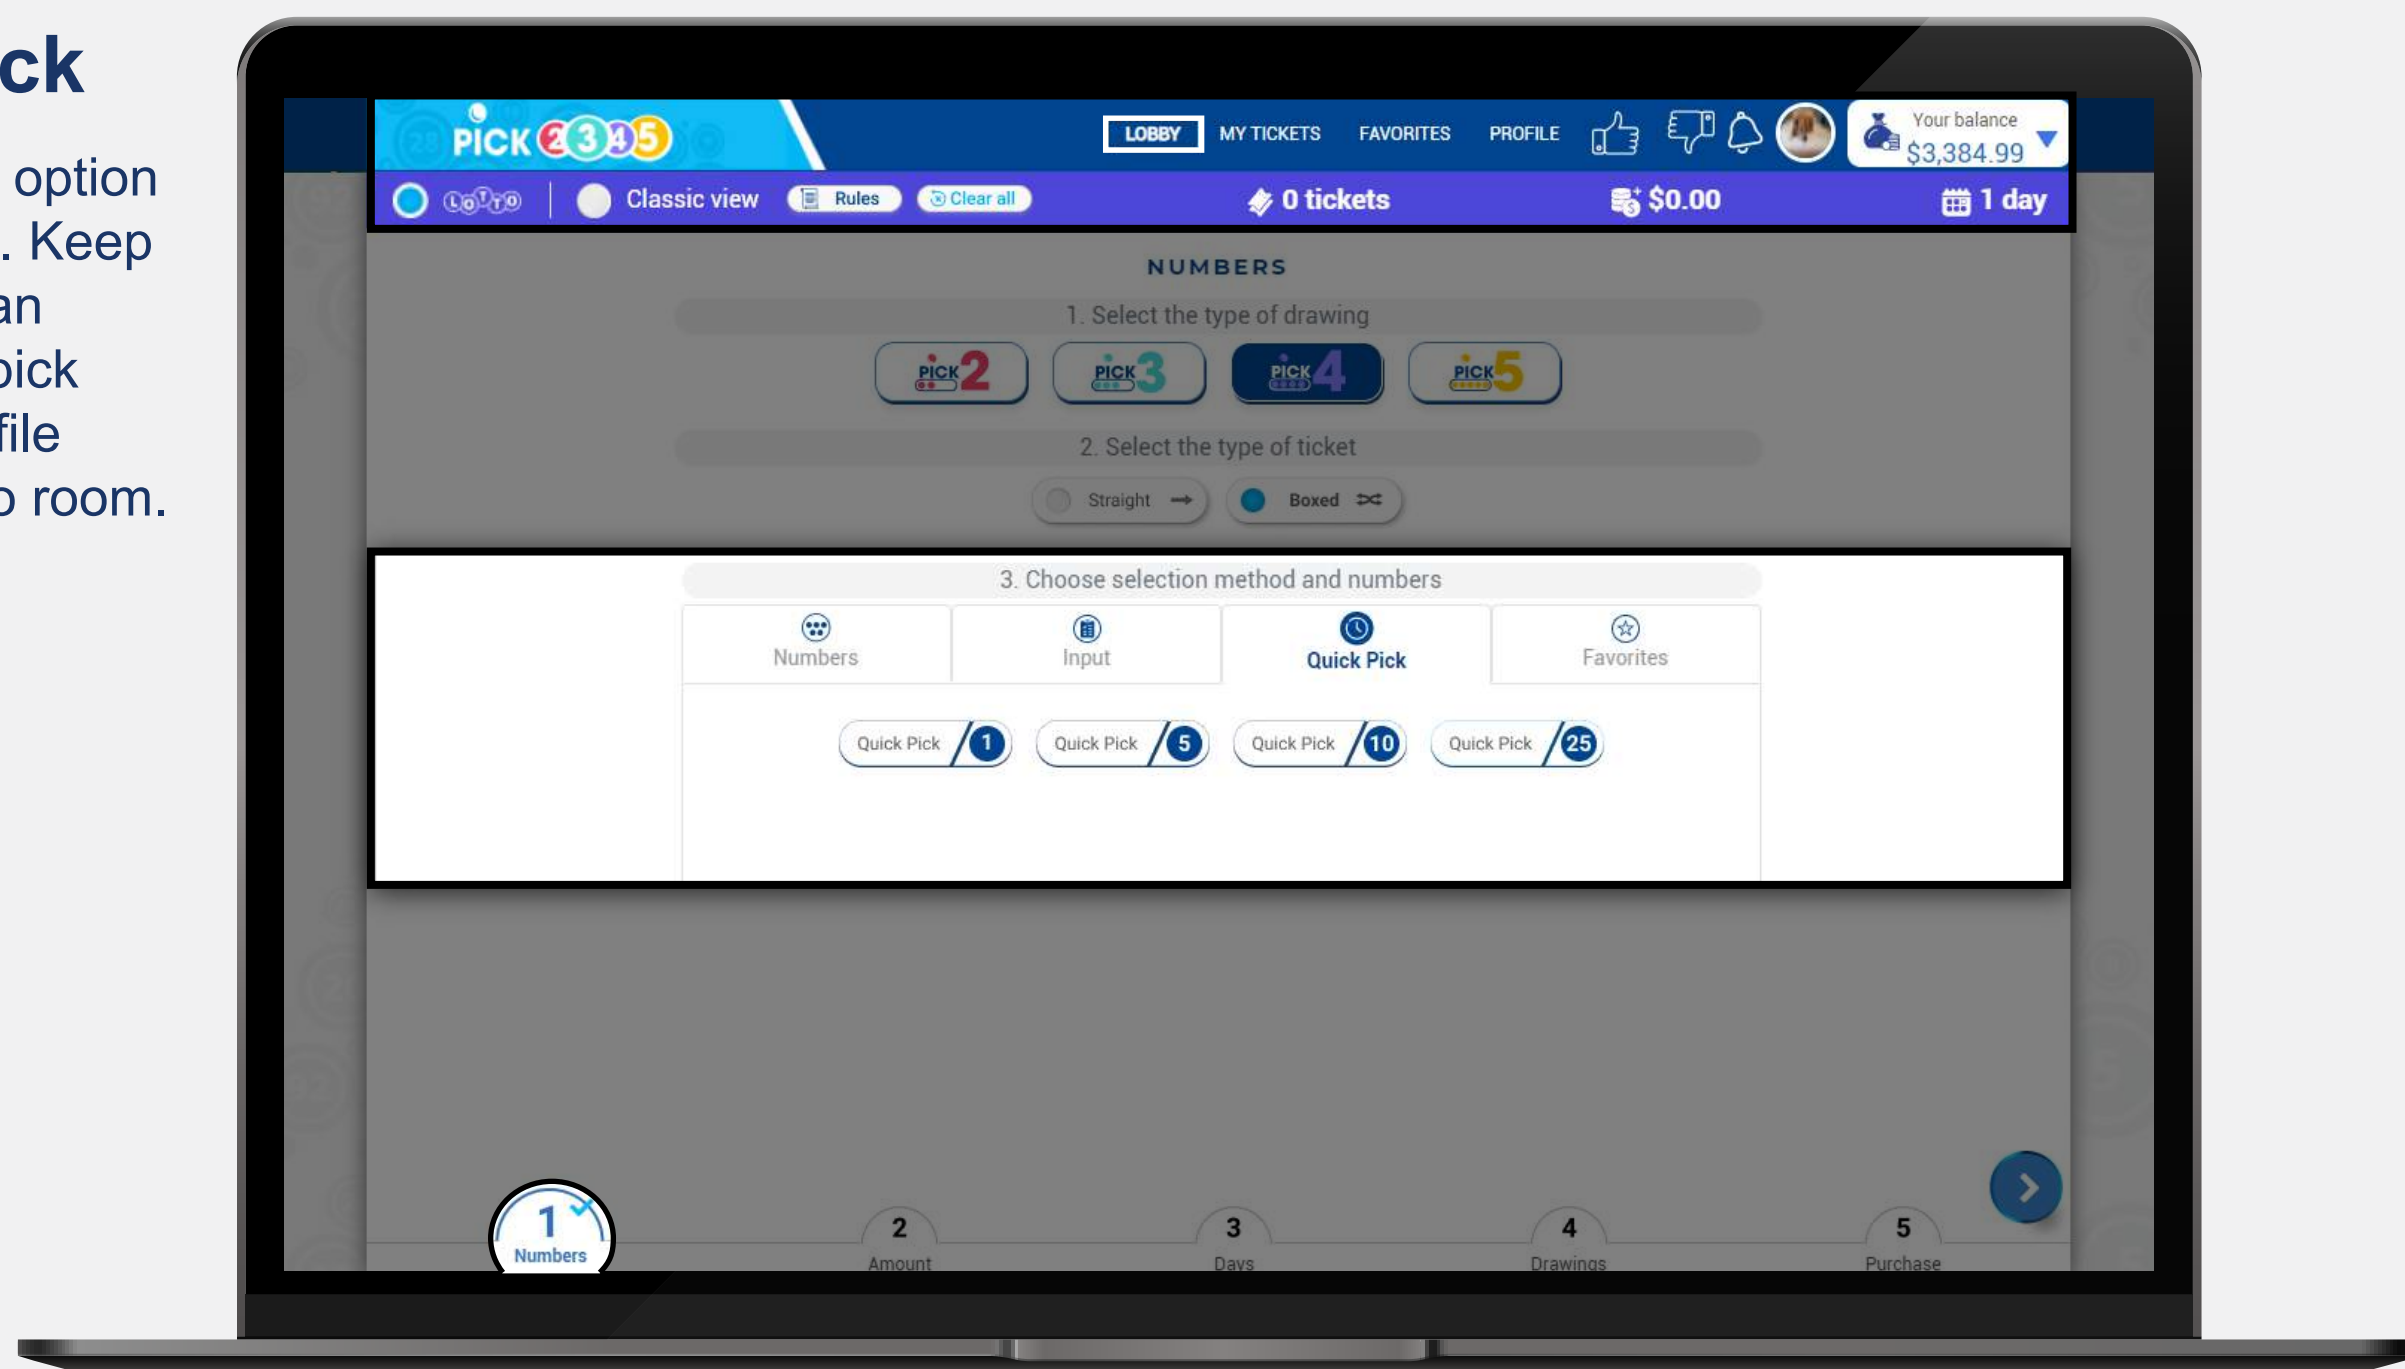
ck

option
. Keep
an
pick
file
o room.

PICK 2 3 4 5

LOBBY MY TICKETS FAVORITES PROFILE

Your balance
$3,384.99

LOTTO | Classic view Rules Clear all

0 tickets $0.00 1 day

NUMBERS

1. Select the type of drawing

PICK 2 PICK 3 PICK 4 PICK 5

2. Select the type of ticket

Straight Boxed

3. Choose selection method and numbers

Numbers Input Quick Pick Favorites

Quick Pick 1 Quick Pick 5 Quick Pick 10 Quick Pick 25

1 Numbers 2 Amount 3 Days 4 Drawings 5 Purchase